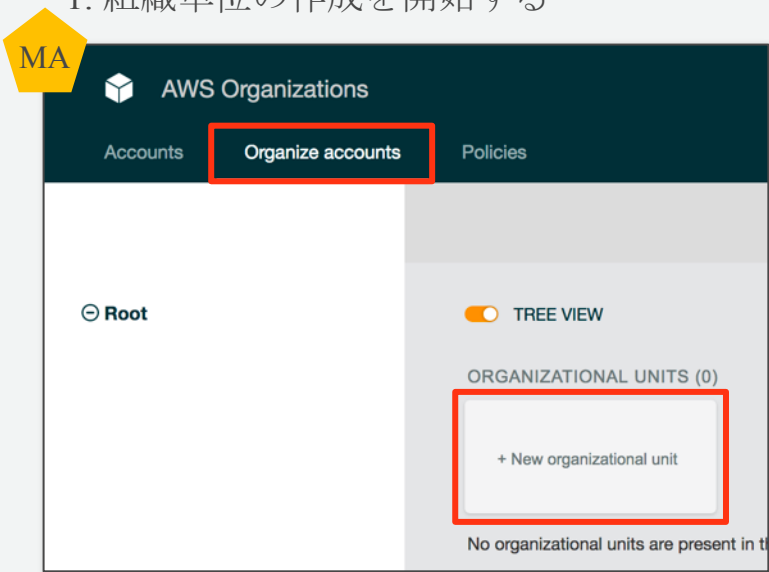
1. 組織単位の作成を開始する

MA

AWS Organizations

Accounts

Organize accounts

Policies

⊖ Root

TREE VIEW

ORGANIZATIONAL UNITS (0)

+ New organizational unit

No organizational units are present in t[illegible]